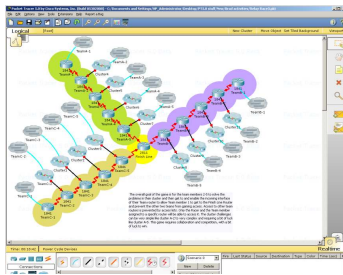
Packet Tracer 5.0 by Cisco Systems, Inc. [C:\Documents and Settings\...\Desktop\PT5.0\...]
File Edit Options View Tools Extensions Help Report a Bug
Logical [Root]
New Cluster Move Object Set Tiled Background Viewport
Cluster1
Cluster2
Cluster3
Cluster4
Cluster5
Cluster6
Cluster7
Cluster8
Cluster9
Cluster10
Cluster11
Cluster12
Team1-1
Team1-2
Team1-3
Team2-1
Team2-2
Team2-3
Team3-1
Team3-2
Team3-3
Team4-1
Team4-2
Team4-3
Finish Line
The overall goal of the game is for the team members (1-5) to solve the problems in their cluster and then get to and enable the incoming interface of their Team router. To allow Team member 1-3 to get to the finish line Router and prevent the other two teams from gaining access. Access to other team routers is not allowed. Each team member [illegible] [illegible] who are assigned to a specific router will be able to access it. The cluster challenges can be more related to cluster to 5 so complex and mapping a lot of fun. Hint: Do you? The game requires collaboration and competition, with a lot of fun! Go win.
Time: 00:10:44 Power Cycle Devices
Realtime
Connections
Scenario 0
New Delete
Toggle PDU List Window
Fire Last Status Source Destination Type Color Time(sec) Periodic Num Edit Delete